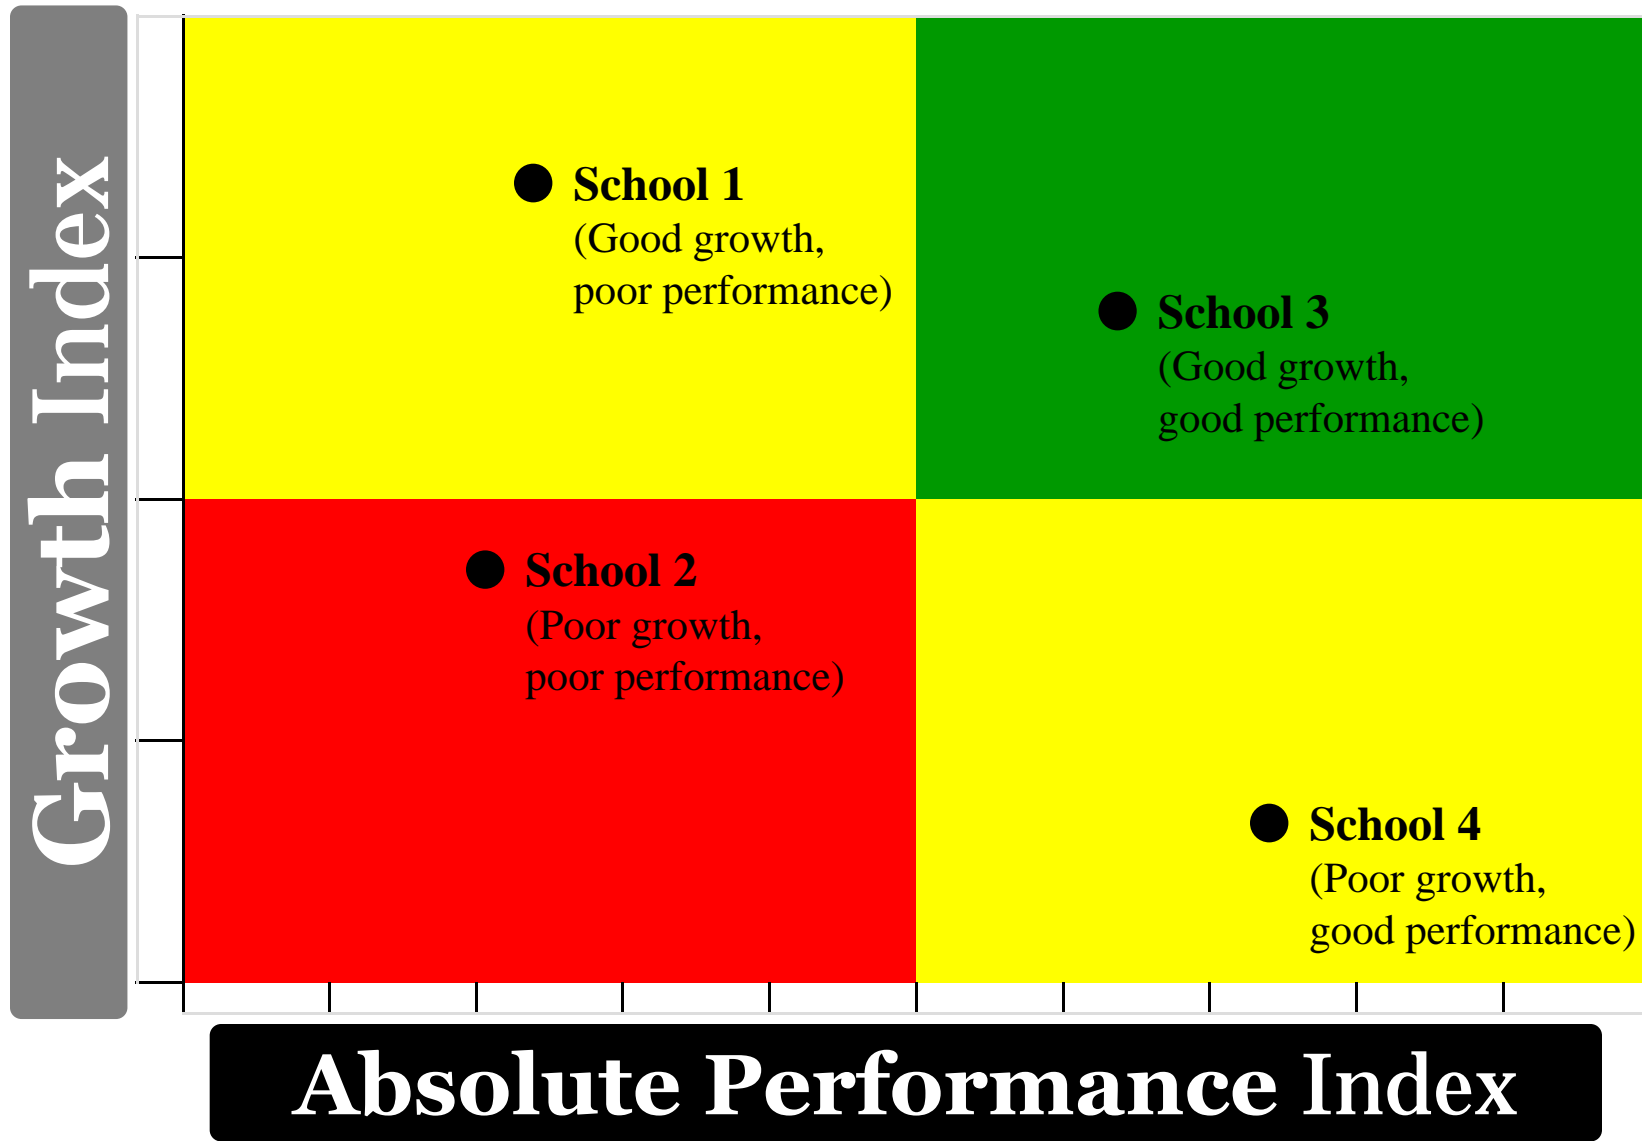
Growth Index

School 1
(Good growth, poor performance)

School 3
(Good growth, good performance)

School 2
(Poor growth, poor performance)

School 4
(Poor growth, good performance)

Absolute Performance Index